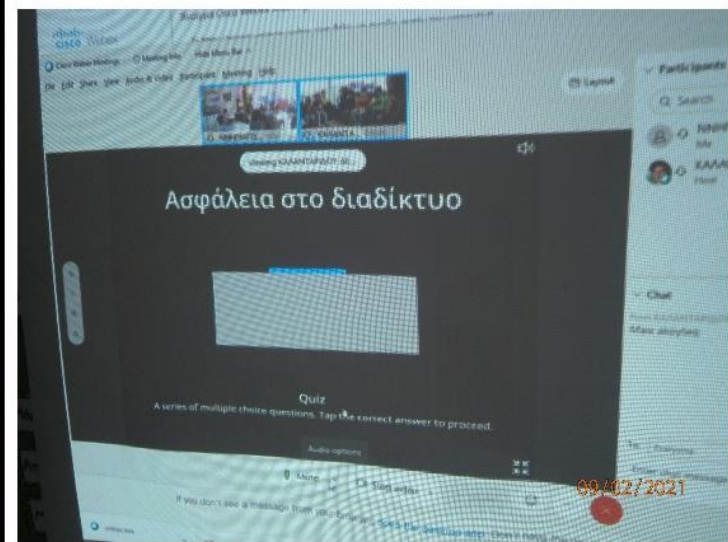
Webex
Cisco Webex Meetings  Meeting Info  Hide Menu Bar
File  Edit  Share  View  Audio & Video  Participant  Meeting  Help
Layout
Participants
Search
Viewing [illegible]
Ασφάλεια στο διαδίκτυο
Quiz
A series of multiple choice questions. Tap the correct answer to proceed.
Audio options
Mute
Start video
Chat
If you don't see a message from your browser, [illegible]
09/02/2021